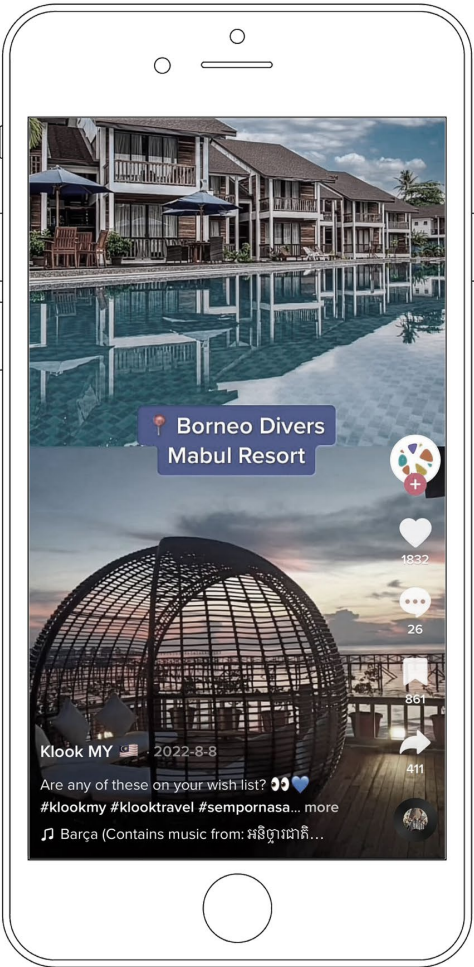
📍 Borneo Divers Mabul Resort

1832

26

861

411

Klook MY 🇲🇾 · 2022-8-8

Are any of these on your wish list? 👀💙

#klookmy #klooktravel #sempornasa... more

♫ Barça (Contains music from: អនិច្ចាជាតិ...